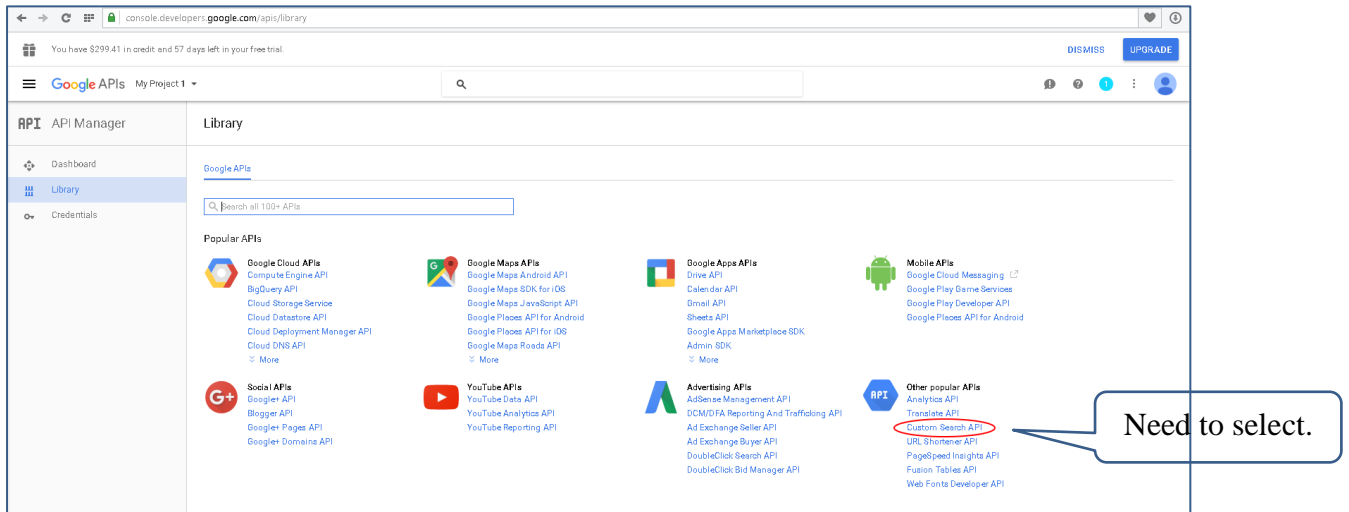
console.developers.google.com/apis/library

You have $299.41 in credit and 57 days left in your free trial.

DISMISS UPGRADE

Google APIs My Project 1

API API Manager

Dashboard
Library
Credentials

Library

Google APIs

Search all 100+ APIs

Popular APIs

Google Cloud APIs
Compute Engine API
BigQuery API
Cloud Storage Service
Cloud Datastore API
Cloud Deployment Manager API
Cloud DNS API
More

Google Maps APIs
Google Maps Android API
Google Maps SDK for iOS
Google Maps JavaScript API
Google Places API for Android
Google Places API for iOS
Google Maps Roads API
More

Google Apps APIs
Drive API
Calendar API
Gmail API
Sheets API
Google Apps Marketplace SDK
Admin SDK
More

Mobile APIs
Google Cloud Messaging
Google Play Game Services
Google Play Developer API
Google Places API for Android

Social APIs
Google+ API
Blogger API
Google+ Pages API
Google+ Domains API

YouTube APIs
YouTube Data API
YouTube Analytics API
YouTube Reporting API

Advertising APIs
AdSense Management API
DCM/DFA Reporting And Trafficking API
Ad Exchange Seller API
Ad Exchange Buyer API
DoubleClick Search API
DoubleClick Bid Manager API

API
Other popular APIs
Analytics API
Translate API
Custom Search API
URL Shortener API
PageSpeed Insights API
Fusion Tables API
Web Fonts Developer API

Need to select.